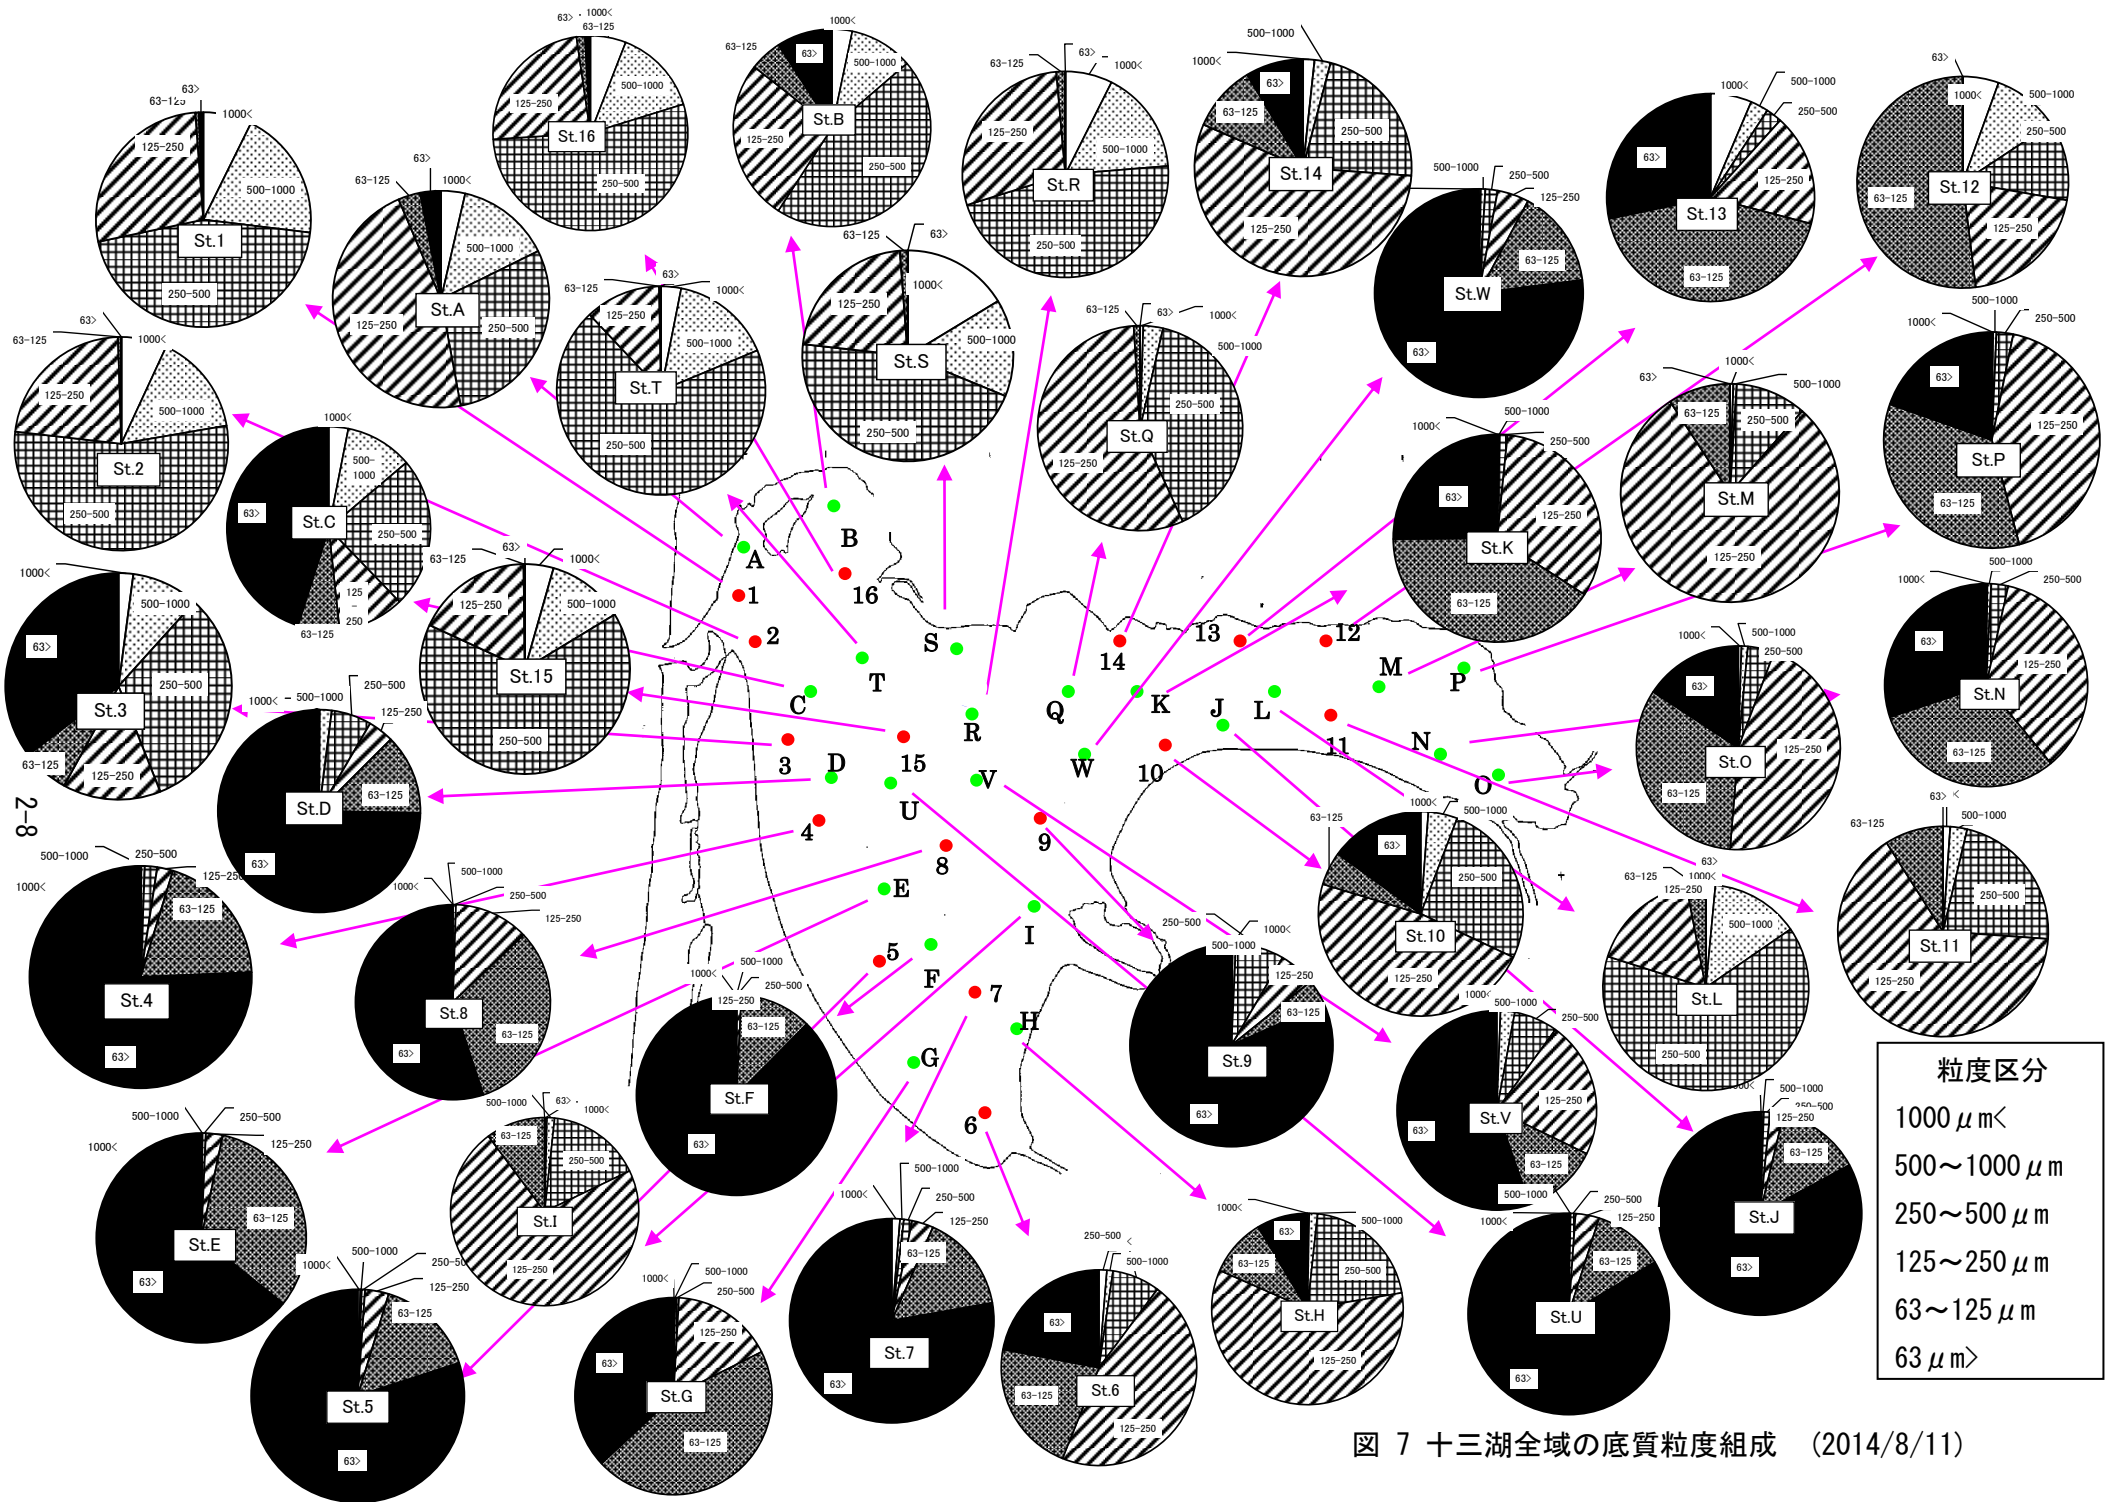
St.1
125-250
500-1000
250-500
63>
63-125
1000<

St.16
125-250
500-1000
250-500
63>
63-125
1000<

St.B
125-250
500-1000
250-500
63>
63-125
1000<

St.R
125-250
500-1000
250-500
63>
63-125
1000<

St.14
63-125
250-500
125-250
63>
500-1000
1000<

St.13
63>
125-250
63-125
1000<
500-1000
250-500

St.12
63-125
250-500
125-250
63>
1000<
500-1000

St.A
125-250
500-1000
250-500
63>
63-125
1000<

St.T
125-250
500-1000
250-500
63>
63-125
1000<

St.S
125-250
500-1000
250-500
63>
63-125
1000<

St.Q
125-250
250-500
500-1000
63>
63-125
1000<

St.W
63>
63-125
125-250
250-500
500-1000

St.2
125-250
500-1000
250-500
63>
63-125
1000<

St.C
63>
500-1000
250-500
125-250
63-125
1000<

St.15
125-250
500-1000
250-500
63>
63-125
1000<

St.K
63>
125-250
63-125
1000<
500-1000
250-500

St.M
63-125
250-500
125-250
63>
1000<
500-1000

St.P
63>
125-250
63-125
1000<
500-1000
250-500

St.3
63>
500-1000
250-500
125-250
63-125
1000<

St.D
63-125
63>
125-250
250-500
500-1000
1000<

St.N
63>
125-250
63-125
1000<
500-1000
250-500

St.O
63>
125-250
63-125
1000<
500-1000
250-500

St.4
63>
63-125
125-250
250-500
500-1000
1000<

St.8
63>
63-125
125-250
250-500
500-1000
1000<

St.F
63>
63-125
125-250
250-500
500-1000
1000<

St.9
63>
63-125
125-250
250-500
500-1000
1000<

St.10
63>
250-500
125-250
63-125
500-1000
1000<

St.L
250-500
500-1000
125-250
63-125
63>
1000<

St.11
250-500
125-250
63-125
500-1000
63>

St.E
63>
63-125
125-250
250-500
500-1000
1000<

St.I
63-125
250-500
125-250
63>
500-1000
1000<

St.V
63>
125-250
63-125
500-1000
250-500
1000<

St.J
63>
63-125
125-250
250-500
500-1000

St.5
63>
63-125
125-250
250-500
500-1000
1000<

St.G
63>
125-250
63-125
250-500
500-1000
1000<

St.7
63>
63-125
125-250
250-500
500-1000
1000<

St.6
63>
63-125
125-250
250-500
500-1000

St.H
63>
63-125
250-500
125-250
500-1000
1000<

St.U
63>
63-125
125-250
250-500
500-1000
1000<

A B 1 16 2 S T C R 3 D 15 U V Q 14 13 12 K W J L M P 11 N O 10 9 8 4 E I 5 F 7 H G 6

2-8

粒度区分
1000$\mu$m<
500～1000$\mu$m
250～500$\mu$m
125～250$\mu$m
63～125$\mu$m
63$\mu$m>

図 7 十三湖全域の底質粒度組成 (2014/8/11)